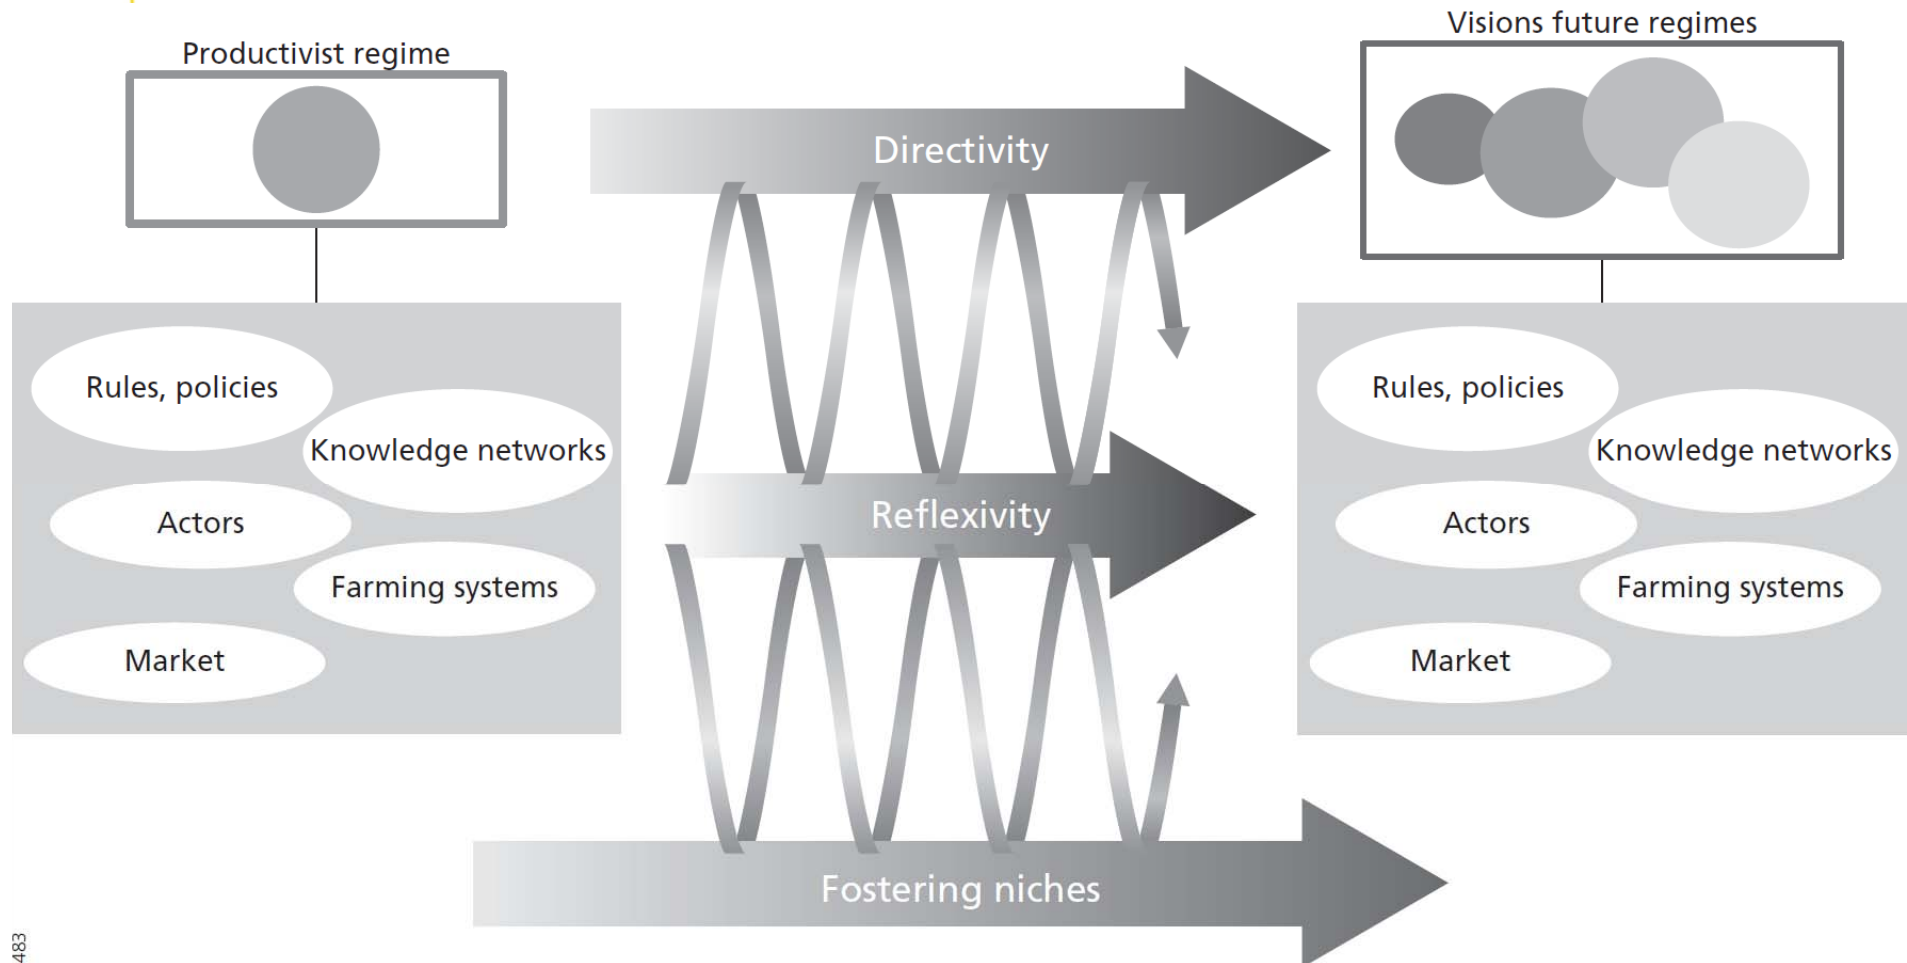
Productivist regime

Rules, policies
Knowledge networks
Actors
Farming systems
Market

Directivity
Reflexivity
Fostering niches

Visions future regimes

Rules, policies
Knowledge networks
Actors
Farming systems
Market

483